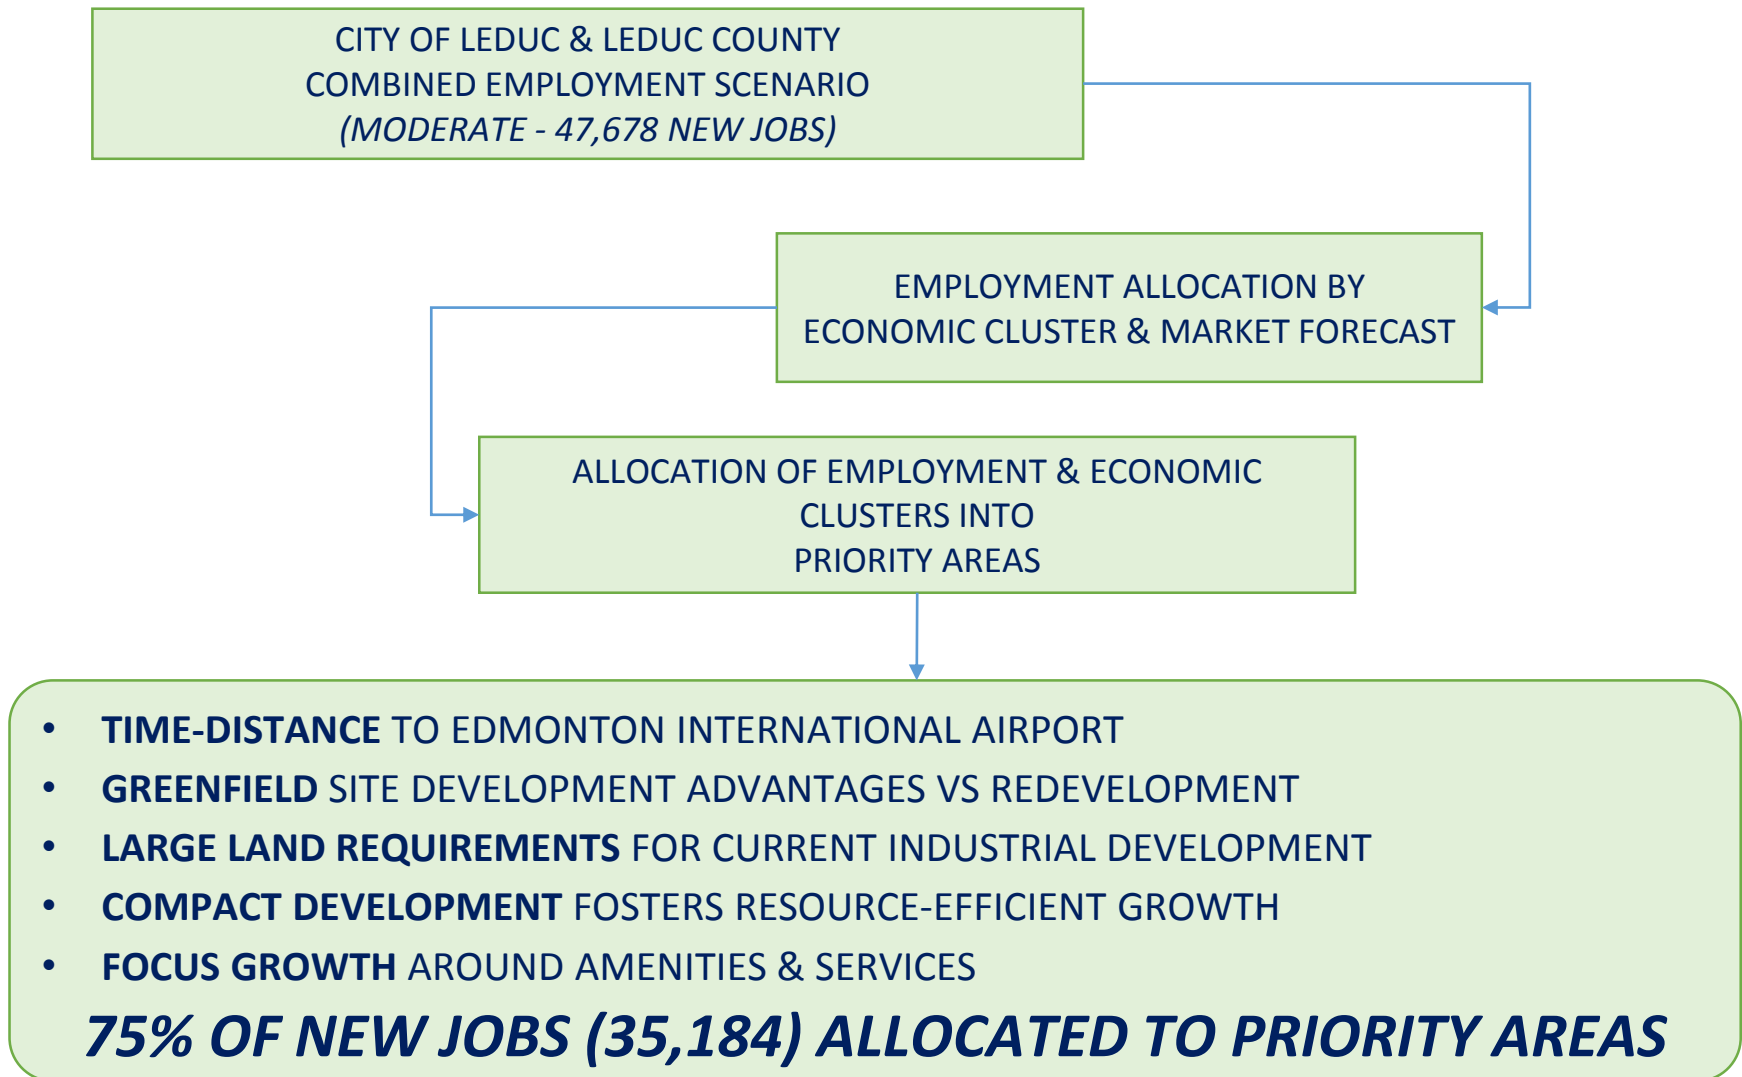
CITY OF LEDUC & LEDUC COUNTY
COMBINED EMPLOYMENT SCENARIO
(MODERATE - 47,678 NEW JOBS)

EMPLOYMENT ALLOCATION BY
ECONOMIC CLUSTER & MARKET FORECAST

ALLOCATION OF EMPLOYMENT & ECONOMIC
CLUSTERS INTO
PRIORITY AREAS

- **TIME-DISTANCE** TO EDMONTON INTERNATIONAL AIRPORT
- **GREENFIELD** SITE DEVELOPMENT ADVANTAGES VS REDEVELOPMENT
- **LARGE LAND REQUIREMENTS** FOR CURRENT INDUSTRIAL DEVELOPMENT
- **COMPACT DEVELOPMENT** FOSTERS RESOURCE-EFFICIENT GROWTH
- **FOCUS GROWTH** AROUND AMENITIES & SERVICES

*75% OF NEW JOBS (35,184) ALLOCATED TO PRIORITY AREAS*